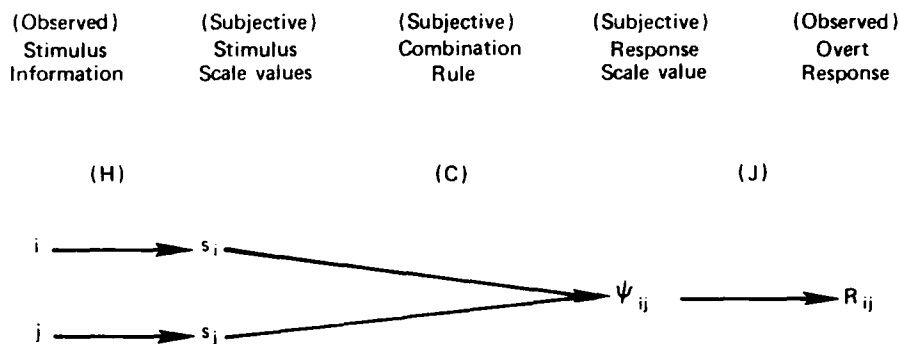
(Observed) Stimulus Information

(Subjective) Stimulus Scale values

(Subjective) Combination Rule

(Subjective) Response Scale value

(Observed) Overt Response

(H)

(C)

(J)

i

$s_i$

j

$s_j$

$\psi_{ij}$

$R_{ij}$